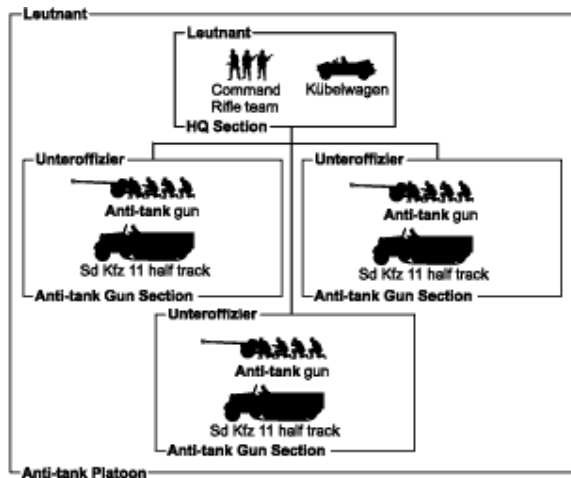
Leutnant

Leutnant

Command Rifle team

Kübelwagen

HQ Section

Unteroffizier

Anti-tank gun

Sd Kfz 11 half track

Anti-tank Gun Section

Unteroffizier

Anti-tank gun

Sd Kfz 11 half track

Anti-tank Gun Section

Unteroffizier

Anti-tank gun

Sd Kfz 11 half track

Anti-tank Gun Section

Anti-tank Platoon